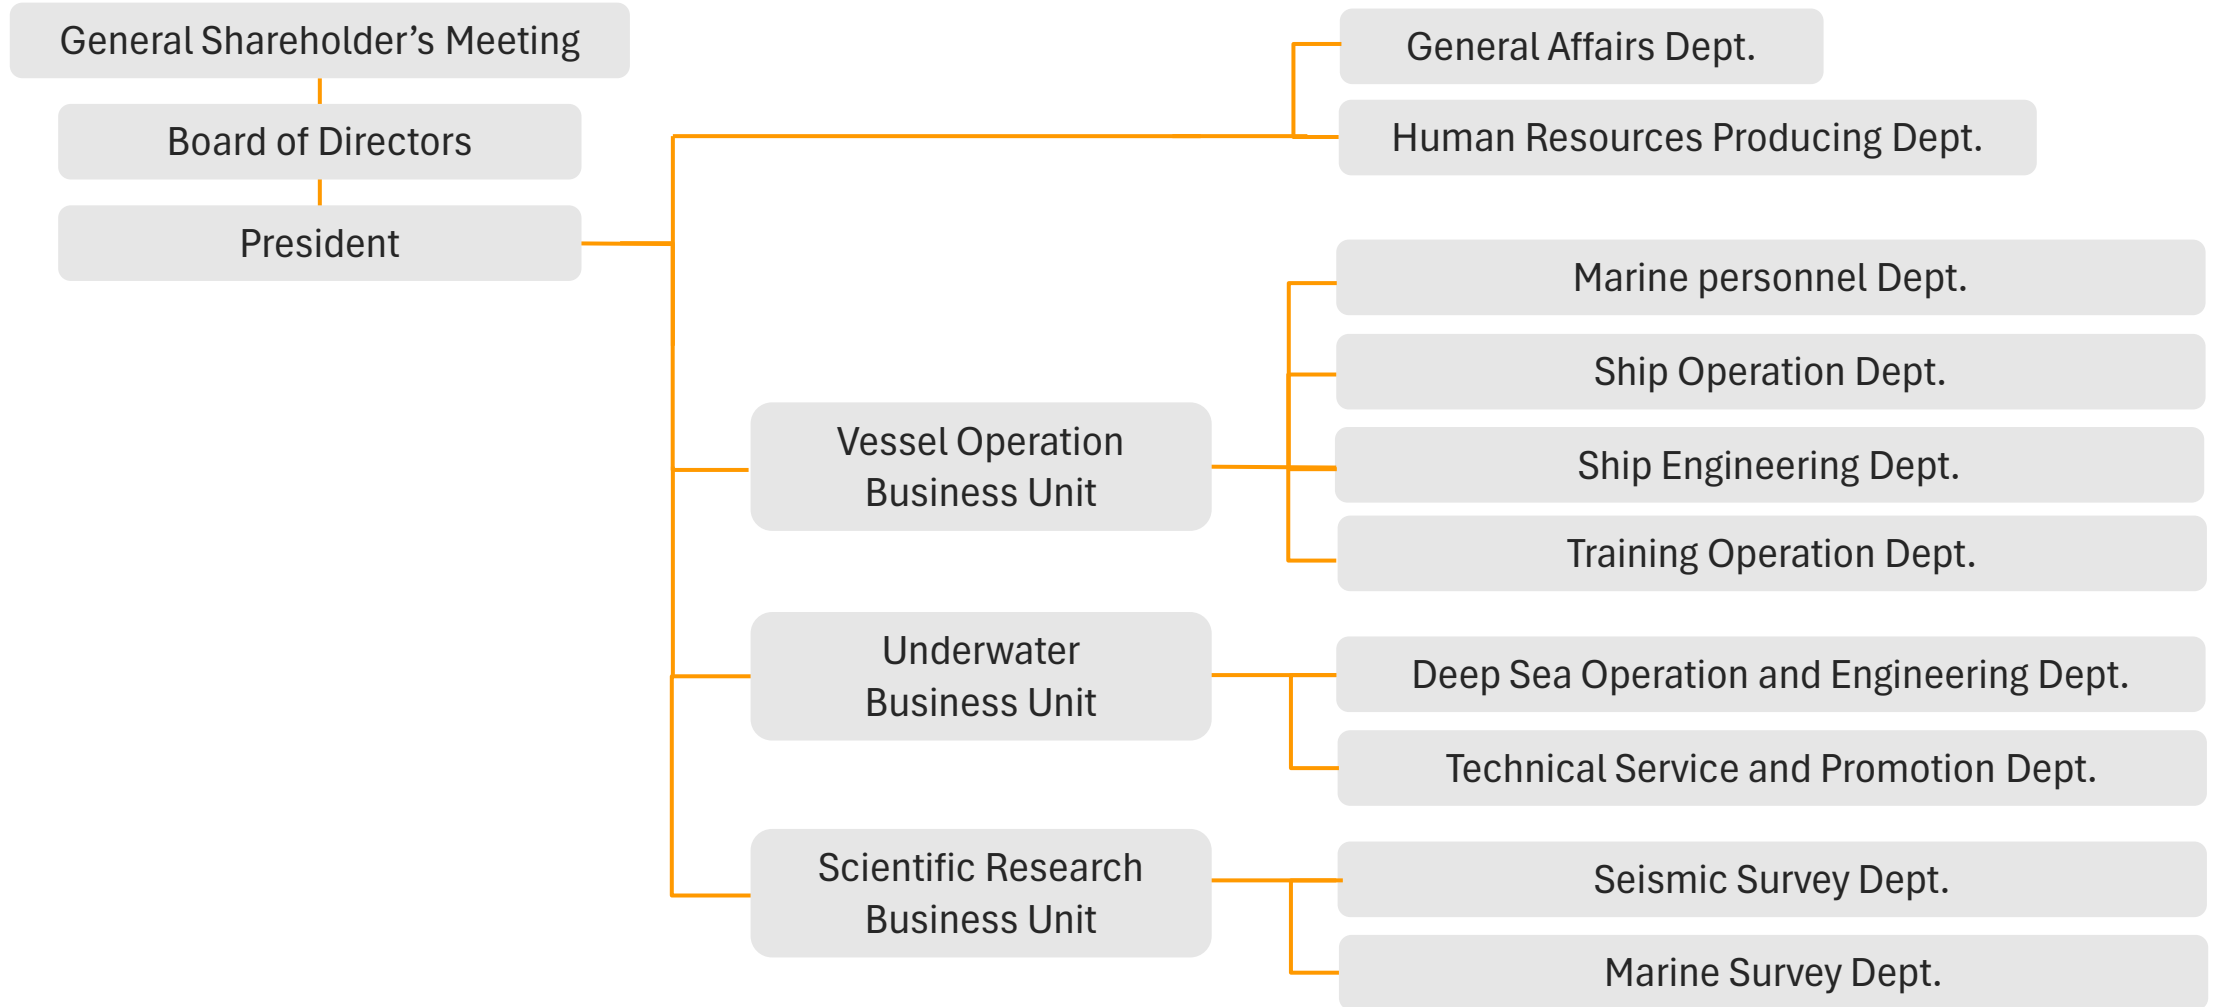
General Shareholder’s Meeting

Board of Directors

President

General Affairs Dept.

Human Resources Producing Dept.

Vessel Operation Business Unit

Marine personnel Dept.

Ship Operation Dept.

Ship Engineering Dept.

Training Operation Dept.

Underwater Business Unit

Deep Sea Operation and Engineering Dept.

Technical Service and Promotion Dept.

Scientific Research Business Unit

Seismic Survey Dept.

Marine Survey Dept.